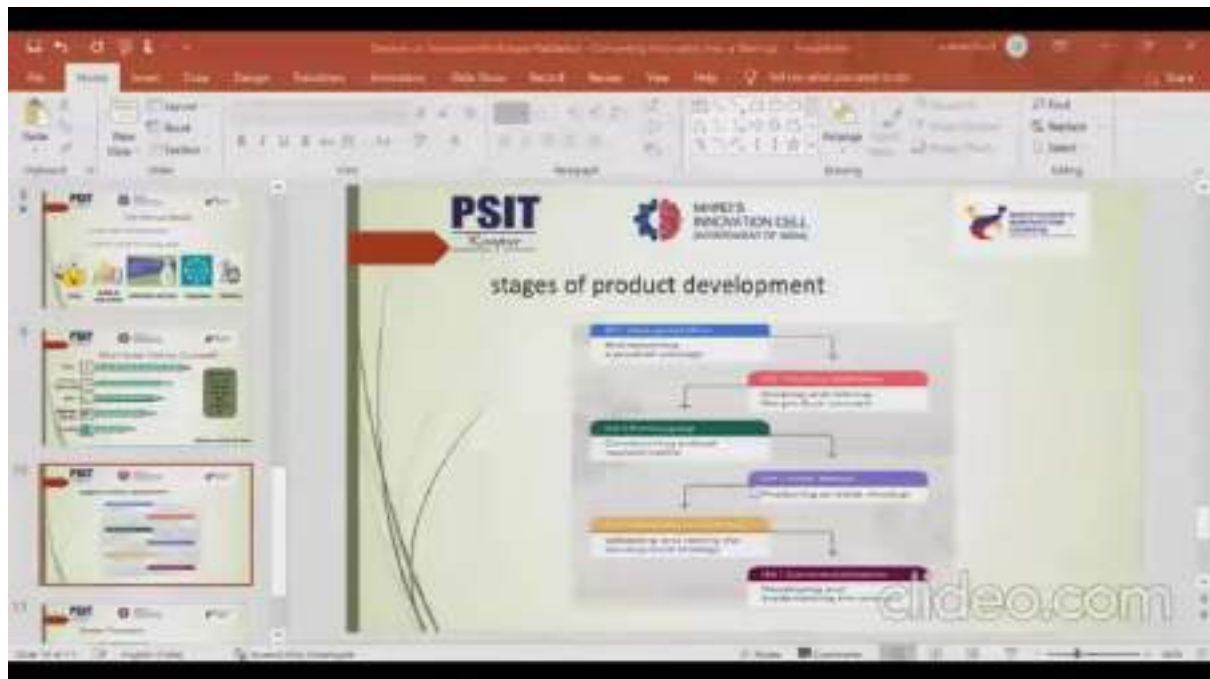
File Home Insert Draw Design Transitions Animations Slide Show Record Review View Help Tell me what you want to do

Paste New Slide Layout Reset Section

Clipboard Slides Font Paragraph Drawing Editing

Find Replace Select

Arrange

PSIT Kanpur

MHRD'S INNOVATION CELL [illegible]

stages of product development

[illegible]

clideo.com

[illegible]